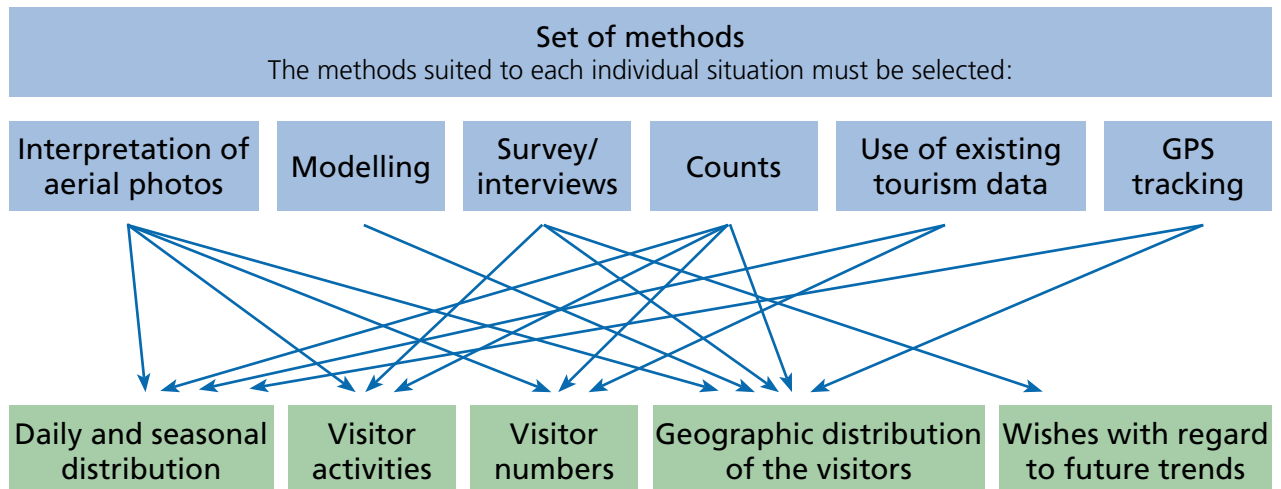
Set of methods
The methods suited to each individual situation must be selected:

Interpretation of aerial photos

Modelling

Survey/ interviews

Counts

Use of existing tourism data

GPS tracking

Daily and seasonal distribution

Visitor activities

Visitor numbers

Geographic distribution of the visitors

Wishes with regard to future trends